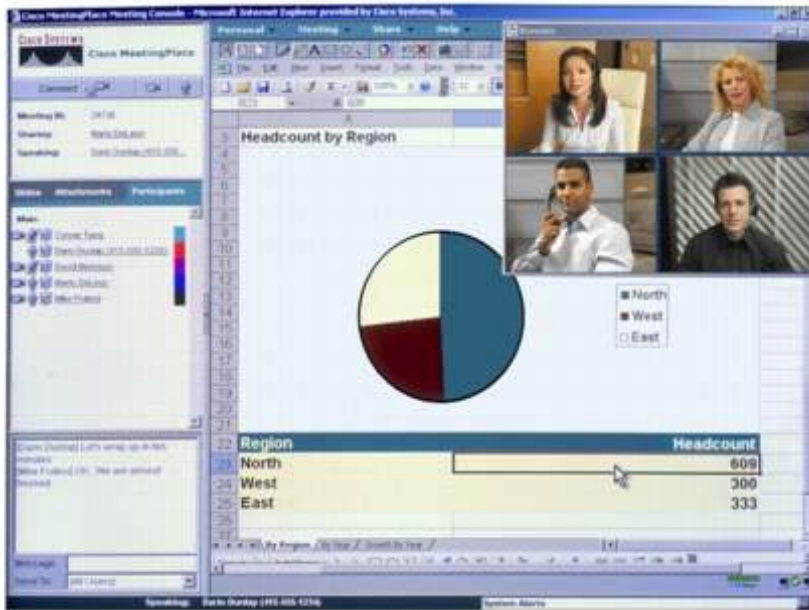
Cisco MeetingPlace Meeting Console - Microsoft Internet Explorer provided by Cisco Systems, Inc.

Cisco Systems
Cisco MeetingPlace

Connect

Meeting ID: 24736
Sharing: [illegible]
Speaking: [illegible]

Slides Attachments Participants

Main
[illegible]
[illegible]
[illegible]
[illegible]
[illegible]

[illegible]

Message:
Send To: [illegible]

Personal Meeting Share Help

File Edit View Insert Format Tools Data Window

3 Headcount by Region
4
5
6
7
8
9
10
11
12
13
14
15
16
17
18
19
20
21
22 Region Headcount
23 North 609
24 West 300
25 East 333
26

North
West
East

By Region / By Year / Growth by Year

Speaking: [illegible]
System Alerts